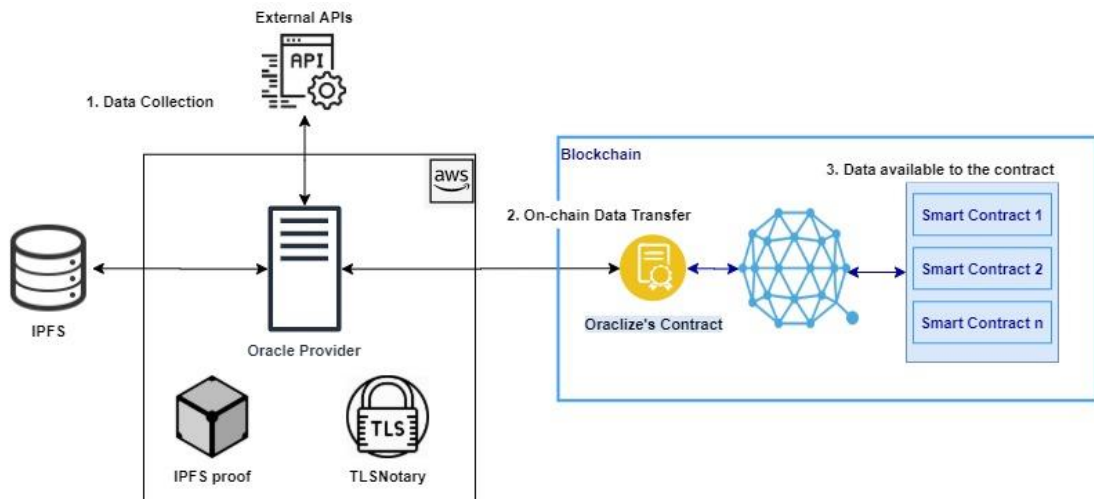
External APIs

API

1. Data Collection

aws

IPFS

Oracle Provider

IPFS proof

TLS

TLSNotary

Blockchain

2. On-chain Data Transfer

Oraclize's Contract

3. Data available to the contract

Smart Contract 1

Smart Contract 2

Smart Contract n